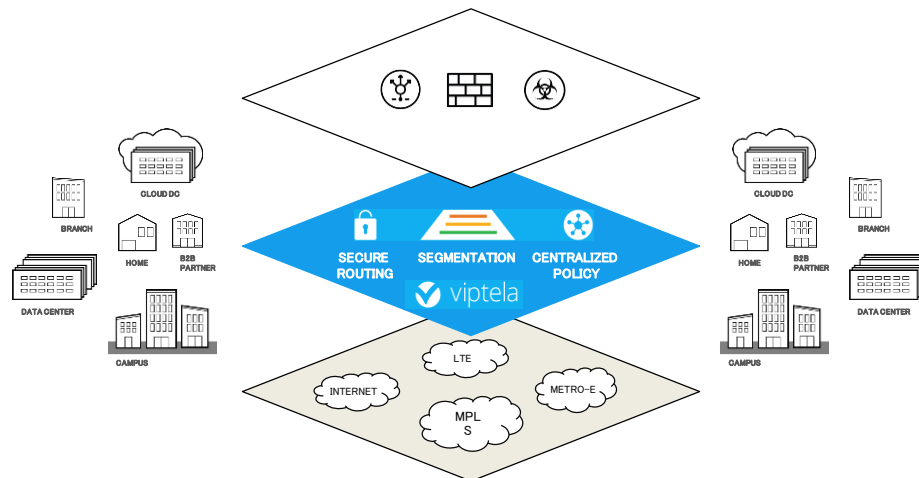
CLOUD DC

BRANCH

HOME

B2B PARTNER

DATA CENTER

CAMPUS

SECURE ROUTING

SEGMENTATION

CENTRALIZED POLICY

viptela

CLOUD DC

BRANCH

HOME

B2B PARTNER

DATA CENTER

CAMPUS

LTE

INTERNET

METRO-E

MPL S